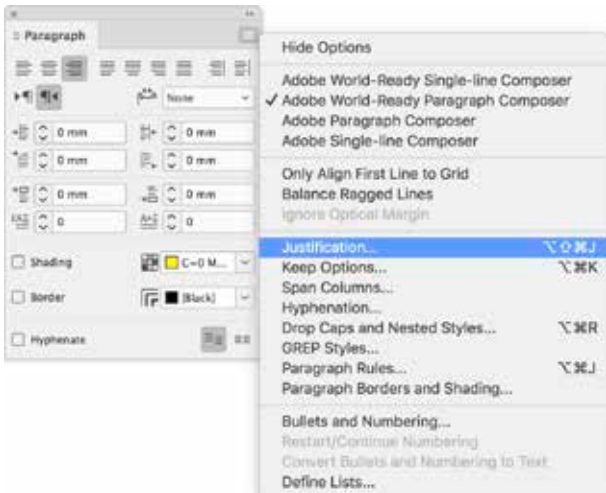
Paragraph

None

0 mm
0 mm
0 mm
0 mm
0 mm
0 mm
0
0

Shading
C=0 M...

Border
[Black]

Hyphenate

Hide Options

Adobe World-Ready Single-line Composer
✓ Adobe World-Ready Paragraph Composer
Adobe Paragraph Composer
Adobe Single-line Composer

Only Align First Line to Grid
Balance Ragged Lines
Ignore Optical Margin

Justification... ⌥⇧⌘J
Keep Options... ⌥⌘K
Span Columns...
Hyphenation...
Drop Caps and Nested Styles... ⌥⌘R
GREP Styles...
Paragraph Rules... ⌥⌘J
Paragraph Borders and Shading...

Bullets and Numbering...
Restart/Continue Numbering
Convert Bullets and Numbering to Text
Define Lists...